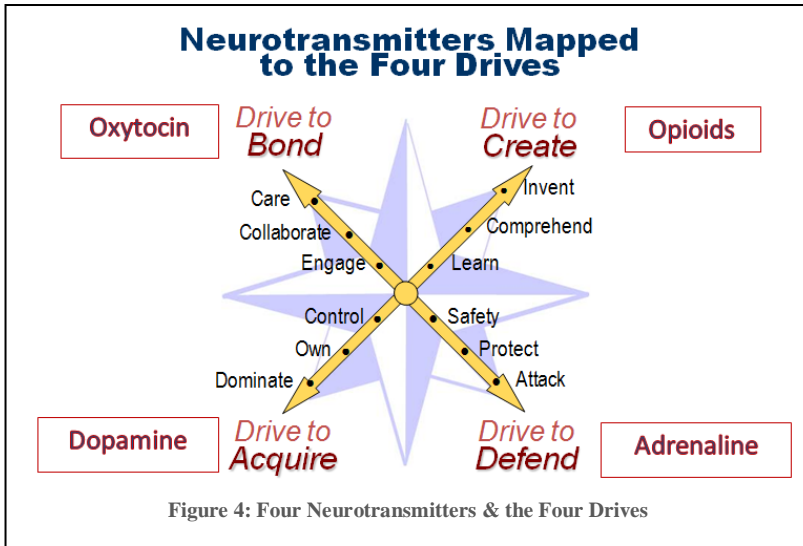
Neurotransmitters Mapped to the Four Drives

Oxytocin

Drive to Bond

Drive to Create

Opioids

Care

Collaborate

Engage

Invent

Comprehend

Learn

Control

Own

Dominate

Safety

Protect

Attack

Dopamine

Drive to Acquire

Drive to Defend

Adrenaline

Figure 4: Four Neurotransmitters & the Four Drives